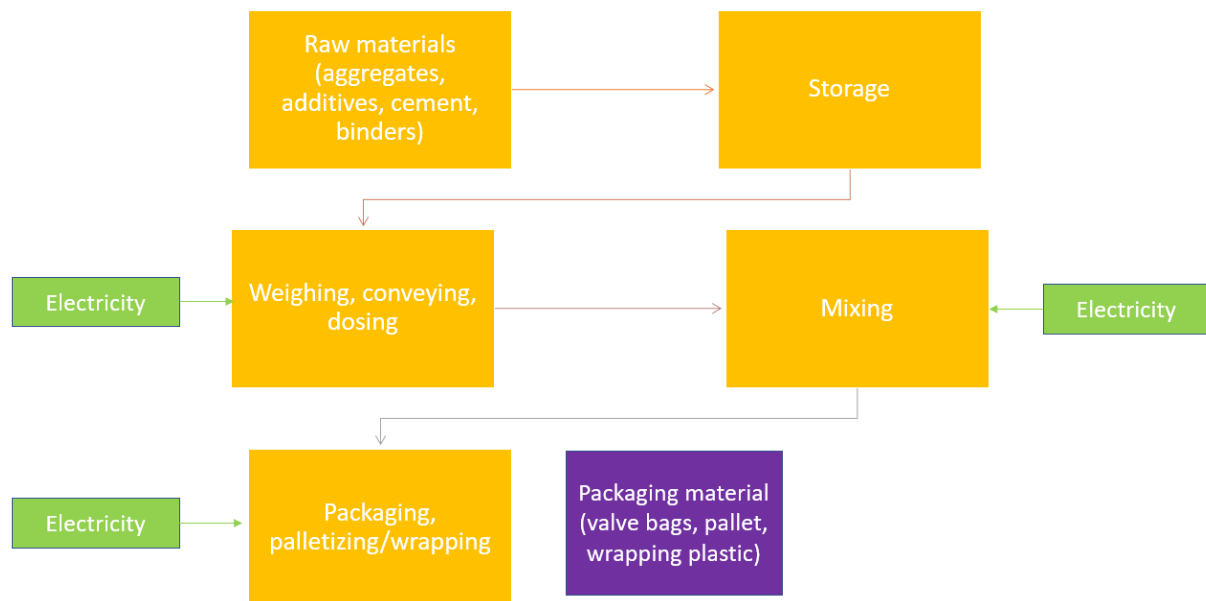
Raw materials (aggregates, additives, cement, binders)

Storage

Electricity

Weighing, conveying, dosing

Mixing

Electricity

Electricity

Packaging, palletizing/wrapping

Packaging material (valve bags, pallet, wrapping plastic)